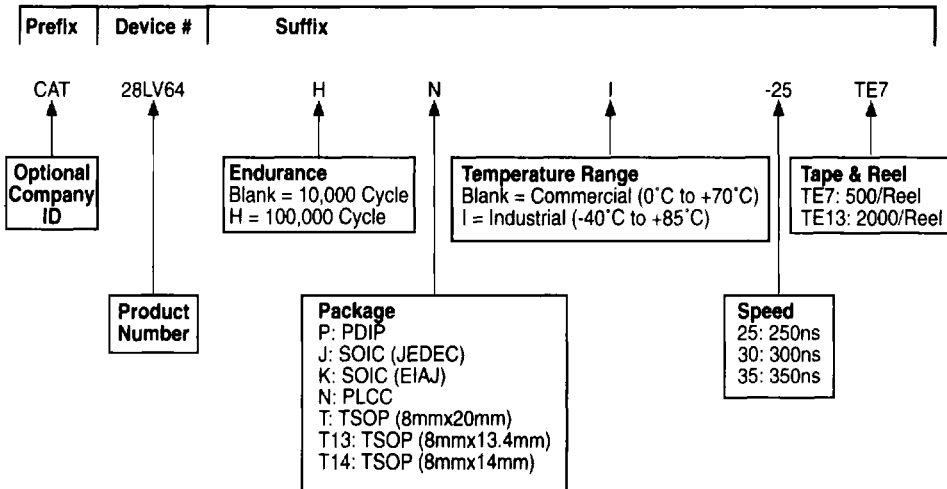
Prefix Device # Suffix

CAT 28LV64 H N I -25 TE7

Optional Company ID

Product Number

Endurance
Blank = 10,000 Cycle
H = 100,000 Cycle

Package
P: PDIP
J: SOIC (JEDEC)
K: SOIC (EIAJ)
N: PLCC
T: TSOP (8mmx20mm)
T13: TSOP (8mmx13.4mm)
T14: TSOP (8mmx14mm)

Temperature Range
Blank = Commercial (0˚C to +70˚C)
I = Industrial (-40˚C to +85˚C)

Speed
25: 250ns
30: 300ns
35: 350ns

Tape & Reel
TE7: 500/Reel
TE13: 2000/Reel